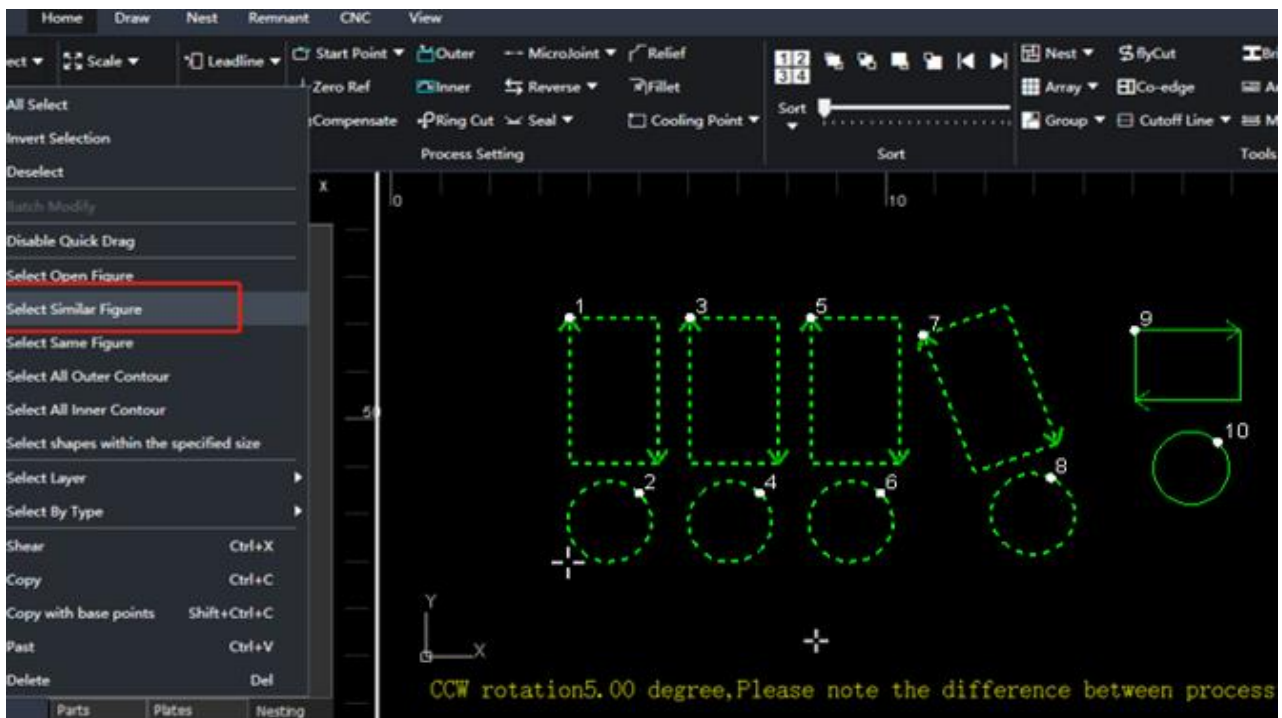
Home Draw Nest Remnant CNC View

ect ▾ Scale ▾ Leadline ▾ Start Point ▾ Outer MicroJoint ▾ Relief
Zero Ref Inner Reverse ▾ Fillet
Compensate Ring Cut Seal ▾ Cooling Point ▾
Process Setting

1 2
3 4
Sort
Sort

Nest ▾ flyCut
Array ▾ Co-edge
Group ▾ Cutoff Line ▾
Tools

All Select
Invert Selection
Deselect
Batch Modify
Disable Quick Drag
Select Open Figure
Select Similar Figure
Select Same Figure
Select All Outer Contour
Select All Inner Contour
Select shapes within the specified size
Select Layer
Select By Type
Shear Ctrl+X
Copy Ctrl+C
Copy with base points Shift+Ctrl+C
Past Ctrl+V
Delete Del

Parts Plates Nesting

X
0
10
50
1 3 5 7 9
2 4 6 8 10
Y
X

CCW rotation5.00 degree,Please note the difference between process